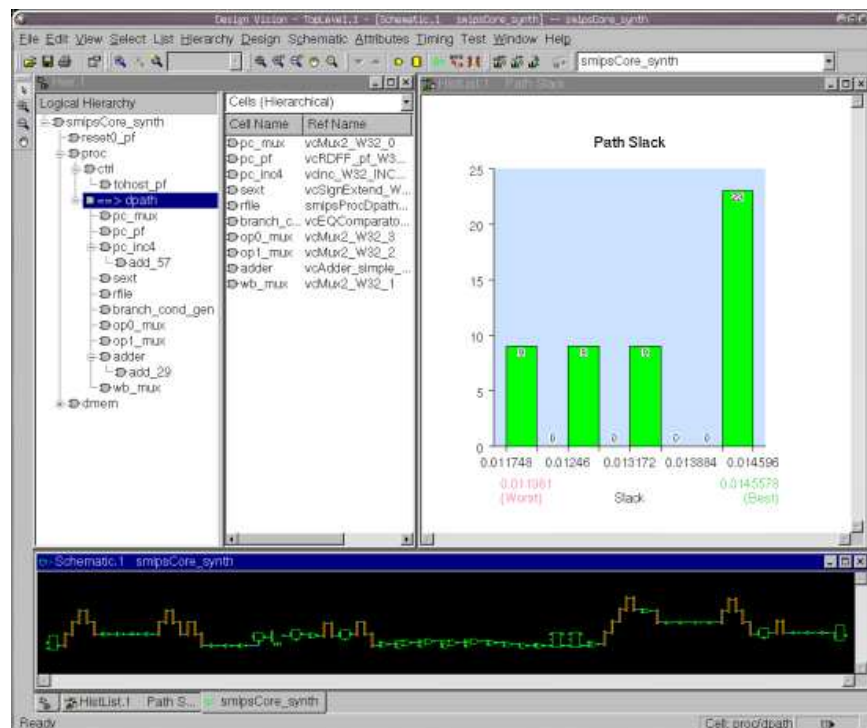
Design Vision - TopLevel.1 - [Schematic.1 smipsCore_synth] -- smipsCore_synth

File Edit View Select List Hierarchy Design Schematic Attributes Timing Test Window Help

smipsCore_synth

Hier.1

Logical Hierarchy

smipsCore_synth
reset0_pf
proc
ctrl
tohost_pf
==> dpath
pc_mux
pc_pf
pc_inc4
add_57
sext
rfile
branch_cond_gen
op0_mux
op1_mux
adder
add_29
wb_mux
dmem

Cells (Hierarchical)

| Cell Name | Ref Name |
|---|---|
| pc_mux | vcMux2_W32_0 |
| pc_pf | vcRDFF_pf_W3... |
| pc_inc4 | vcInc_W32_INC... |
| sext | vcSignExtend_W... |
| rfile | smipsProcDpath... |
| branch_c... | vcEQComparato... |
| op0_mux | vcMux2_W32_3 |
| op1_mux | vcMux2_W32_2 |
| adder | vcAdder_simple_... |
| wb_mux | vcMux2_W32_1 |

HistList.1 Path Slack

Path Slack

25
20
15
10
5
0

9
0
9
0
9
0
0
23

0.011748 0.01246 0.013172 0.013884 0.014596

0.011961 (Worst)
Slack
0.0145578 (Best)

Schematic.1 smipsCore_synth

HistList.1 Path S... smipsCore_synth

Ready

Cell: proc/dpath